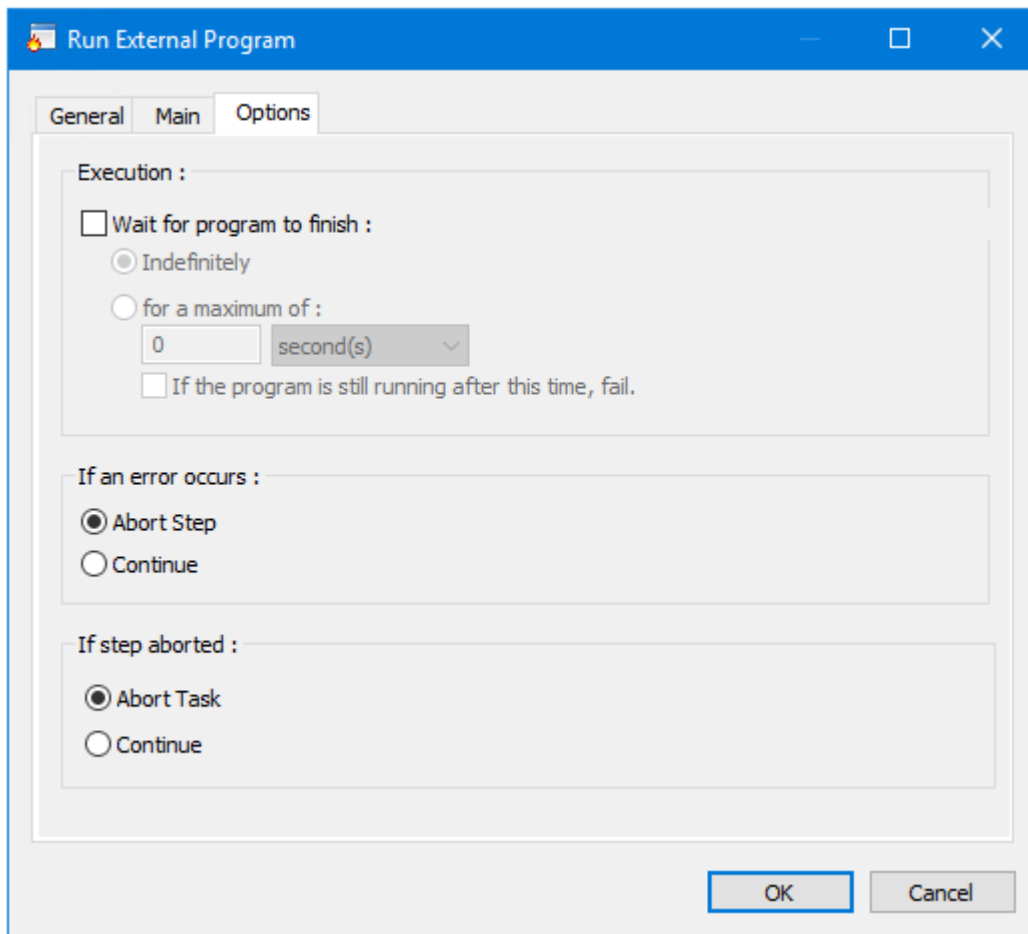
Run External Program

General
Main
Options

Execution :

Wait for program to finish :
Indefinitely
for a maximum of :
0
second(s)
If the program is still running after this time, fail.

If an error occurs :
Abort Step
Continue

If step aborted :
Abort Task
Continue

OK
Cancel